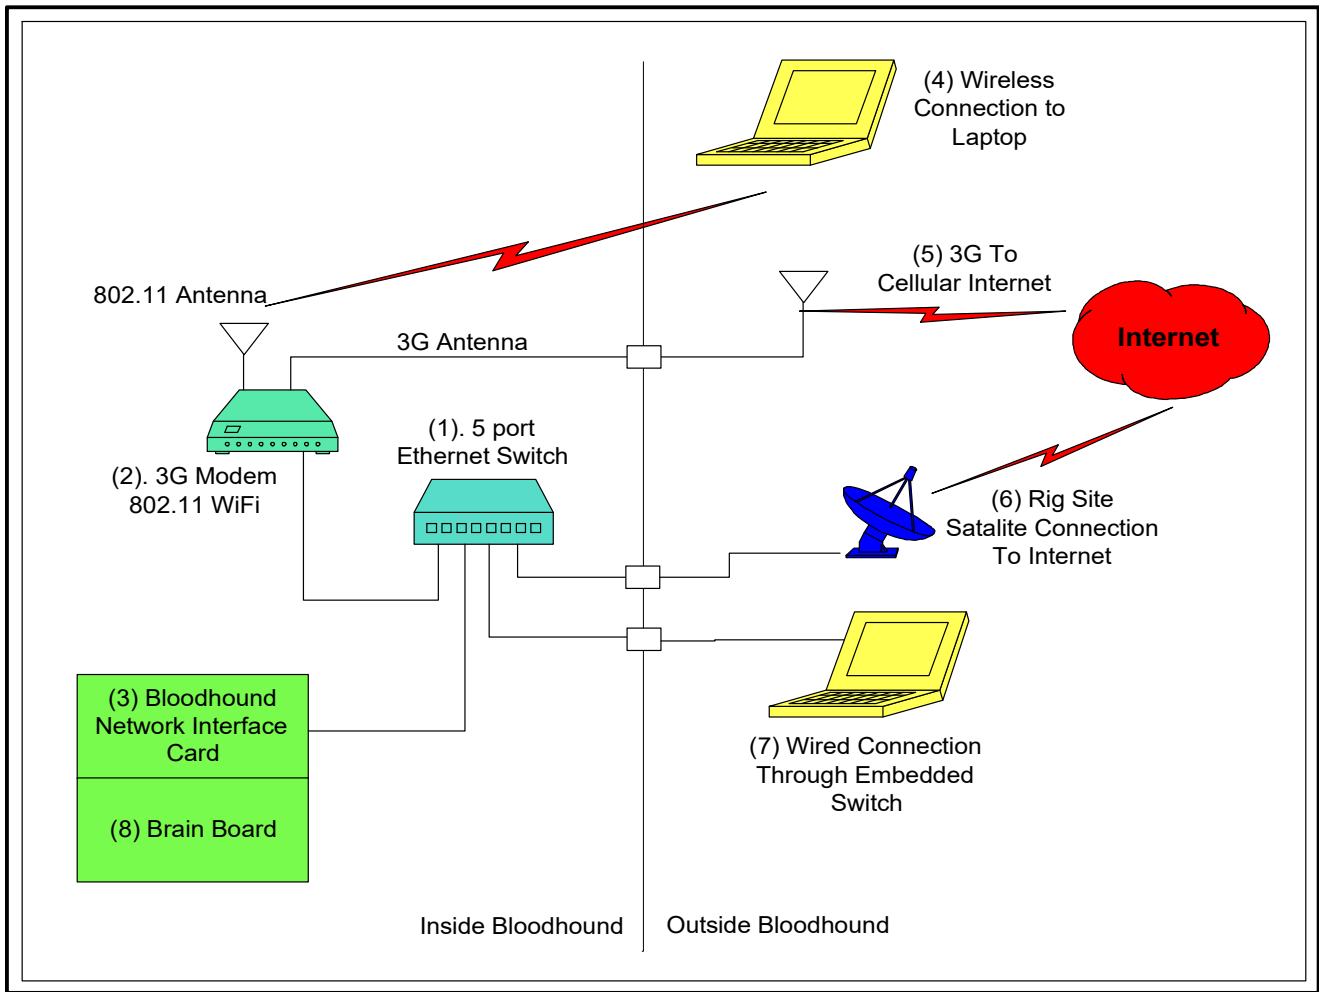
(4) Wireless Connection to Laptop

802.11 Antenna

(5) 3G To Cellular Internet

Internet

3G Antenna

(1). 5 port Ethernet Switch

(2). 3G Modem 802.11 WiFi

(6) Rig Site Satalite Connection To Internet

(3) Bloodhound Network Interface Card

(8) Brain Board

(7) Wired Connection Through Embedded Switch

Inside Bloodhound

Outside Bloodhound